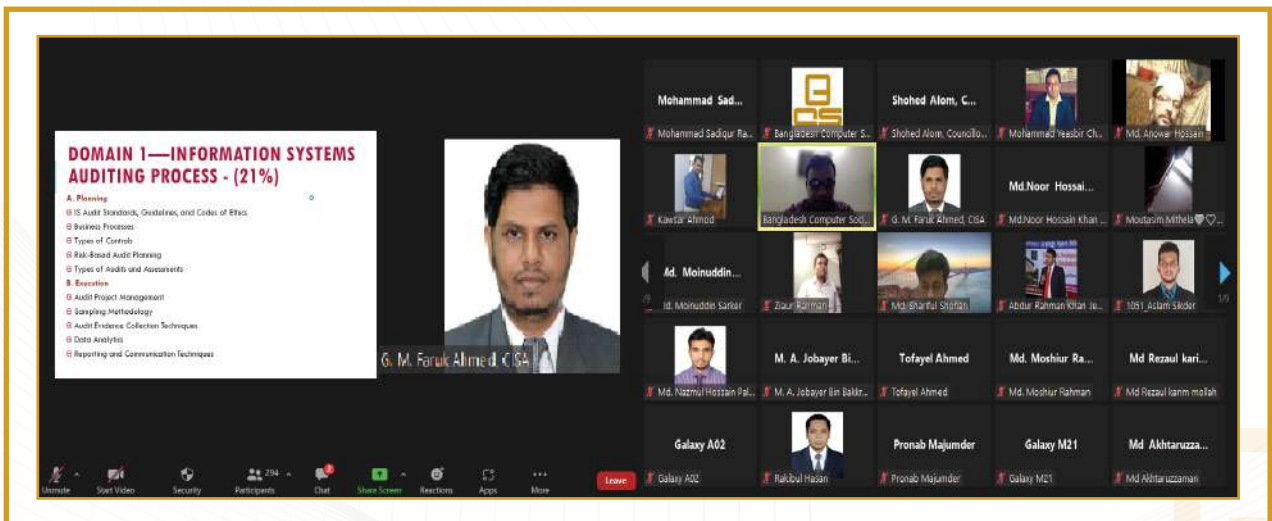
DOMAIN 1—INFORMATION SYSTEMS AUDITING PROCESS - (21%)

A. Planning
IS Audit Standards, Guidelines, and Codes of Ethics
Business Processes
Types of Controls
Risk-Based Audit Planning
Types of Audits and Assessments

B. Execution
Audit Project Management
Sampling Methodology
Audit Evidence Collection Techniques
Data Analytics
Reporting and Communication Techniques

G. M. Faruk Ahmed, CISA

Mohammad Sad...
Mohammad Sadiqur Ra...
Bangladesh Computer S...
Shohed Alom, C...
Shohed Alom, Councillo...
Mohammad Yeasbir Ch...
Md. Anowar Hossain
Kawsar Ahmod
Bangladesh Computer Soci...
G. M. Faruk Ahmed, CISA
Md.Noor Hossai...
Md.Noor Hossain Khan ...
Moutasim Mithela
Md. Moinuddin...
Md. Moinuddin Sarker
Ziaur Rahman
Md. Shariful Shofan
Abdur Rahman Khan Jo...
1051_Aslam Sikder
1/9
Md. Nazmul Hossain Pal...
M. A. Jobayer Bi...
M. A. Jobayer Bin Bakir...
Tofayel Ahmed
Tofayel Ahmed
Md. Moshiur Ra...
Md. Moshiur Rahman
Md Rezaul kari...
Md Rezaul karim mollah
Galaxy A02
Galaxy A02
Rakibul Hasan
Pronab Majumder
Pronab Majumder
Galaxy M21
Galaxy M21
Md Akhtaruzza...
Md Akhtaruzzaman

Unmute
Start Video
Security
294
Participants
Chat
Share Screen
Reactions
Apps
More
Leave